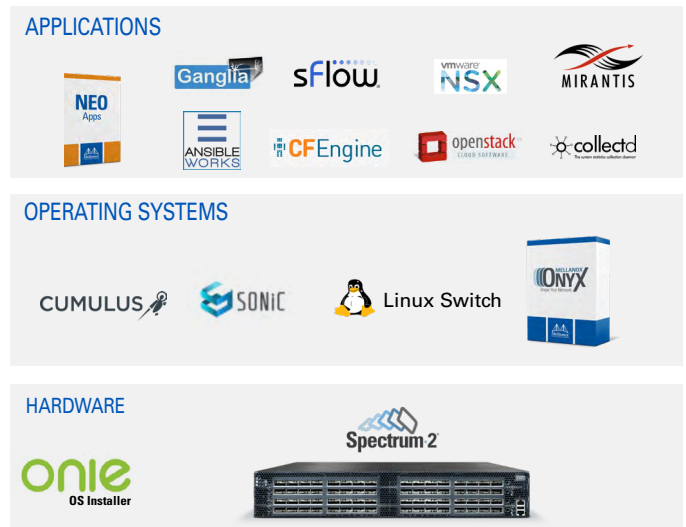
APPLICATIONS

NEO
Apps

Ganglia

sFlow

vmware
NSX

MIRANTIS

ANSIBLE
WORKS

CFEngine

openstack
CLOUD SOFTWARE

collectd
The system statistics collection daemon

OPERATING SYSTEMS

CUMULUS

SONiC

Linux Switch

MELLANOX
ONYX

HARDWARE

onie
OS Installer

Spectrum-2